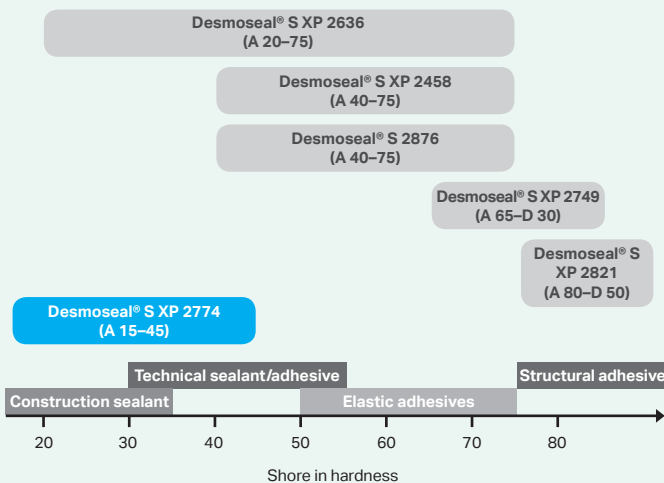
Desmoseal® S XP 2636
(A 20–75)

Desmoseal® S XP 2458
(A 40–75)

Desmoseal® S 2876
(A 40–75)

Desmoseal® S XP 2749
(A 65–D 30)

Desmoseal® S XP 2821
(A 80–D 50)

Desmoseal® S XP 2774
(A 15–45)

Technical sealant/adhesive

Structural adhesive

Construction sealant

Elastic adhesives

20 30 40 50 60 70 80

Shore in hardness